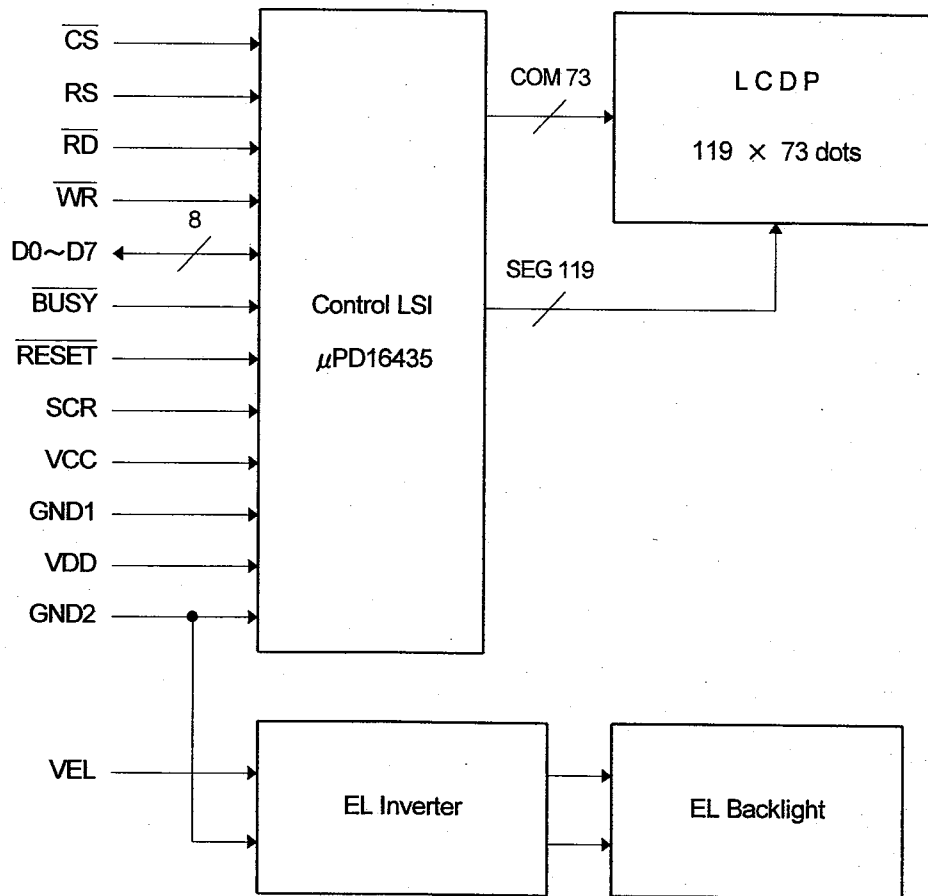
$\overline{CS}$
RS
$\overline{RD}$
$\overline{WR}$
8
D0~D7
$\overline{BUSY}$
$\overline{RESET}$
SCR
VCC
GND1
VDD
GND2

Control LSI
$\mu$PD16435

COM 73
SEG 119

L C D P
119 × 73 dots

VEL

EL Inverter

EL Backlight